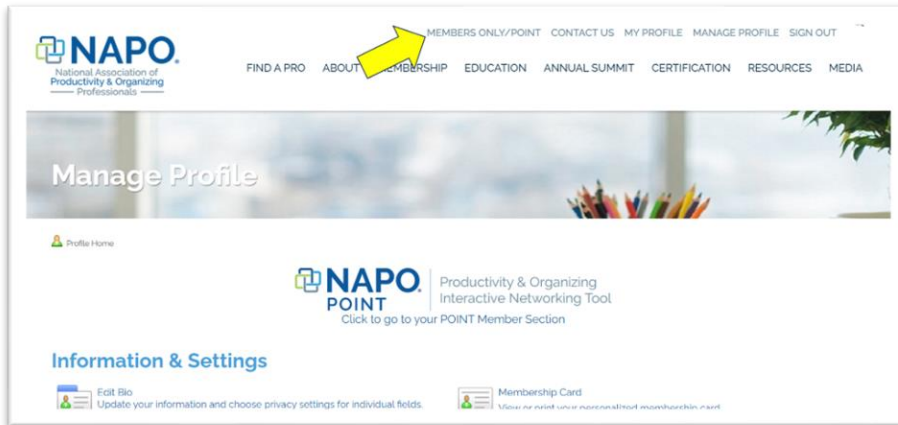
MEMBERS ONLY/POINT CONTACT US MY PROFILE MANAGE PROFILE SIGN OUT

NAPO® National Association of Productivity & Organizing Professionals

FIND A PRO ABOUT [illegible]MBERSHIP EDUCATION ANNUAL SUMMIT CERTIFICATION RESOURCES MEDIA

Manage Profile

Profile Home

NAPO® POINT Productivity & Organizing Interactive Networking Tool

Click to go to your POINT Member Section

Information & Settings

Edit Bio
Update your information and choose privacy settings for individual fields.

Membership Card
View or print your personalized membership card